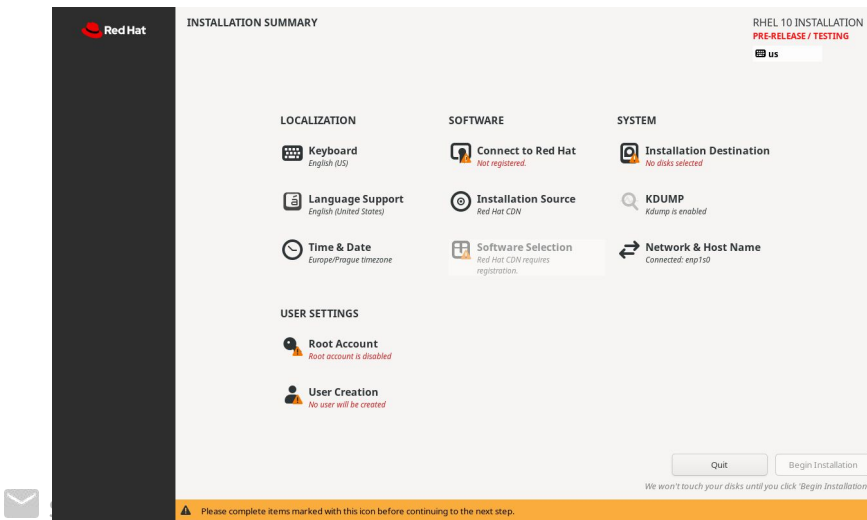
Red Hat

INSTALLATION SUMMARY

RHEL 10 INSTALLATION
PRE-RELEASE / TESTING
us

LOCALIZATION

Keyboard
English (US)

Language Support
English (United States)

Time & Date
Europe/Prague timezone

SOFTWARE

Connect to Red Hat
Not registered.

Installation Source
Red Hat CDN

Software Selection
Red Hat CDN requires registration.

SYSTEM

Installation Destination
No disks selected

KDUMP
Kdump is enabled

Network & Host Name
Connected: enp1s0

USER SETTINGS

Root Account
Root account is disabled

User Creation
No user will be created

Quit

Begin Installation

We won't touch your disks until you click 'Begin Installation

Please complete items marked with this icon before continuing to the next step.